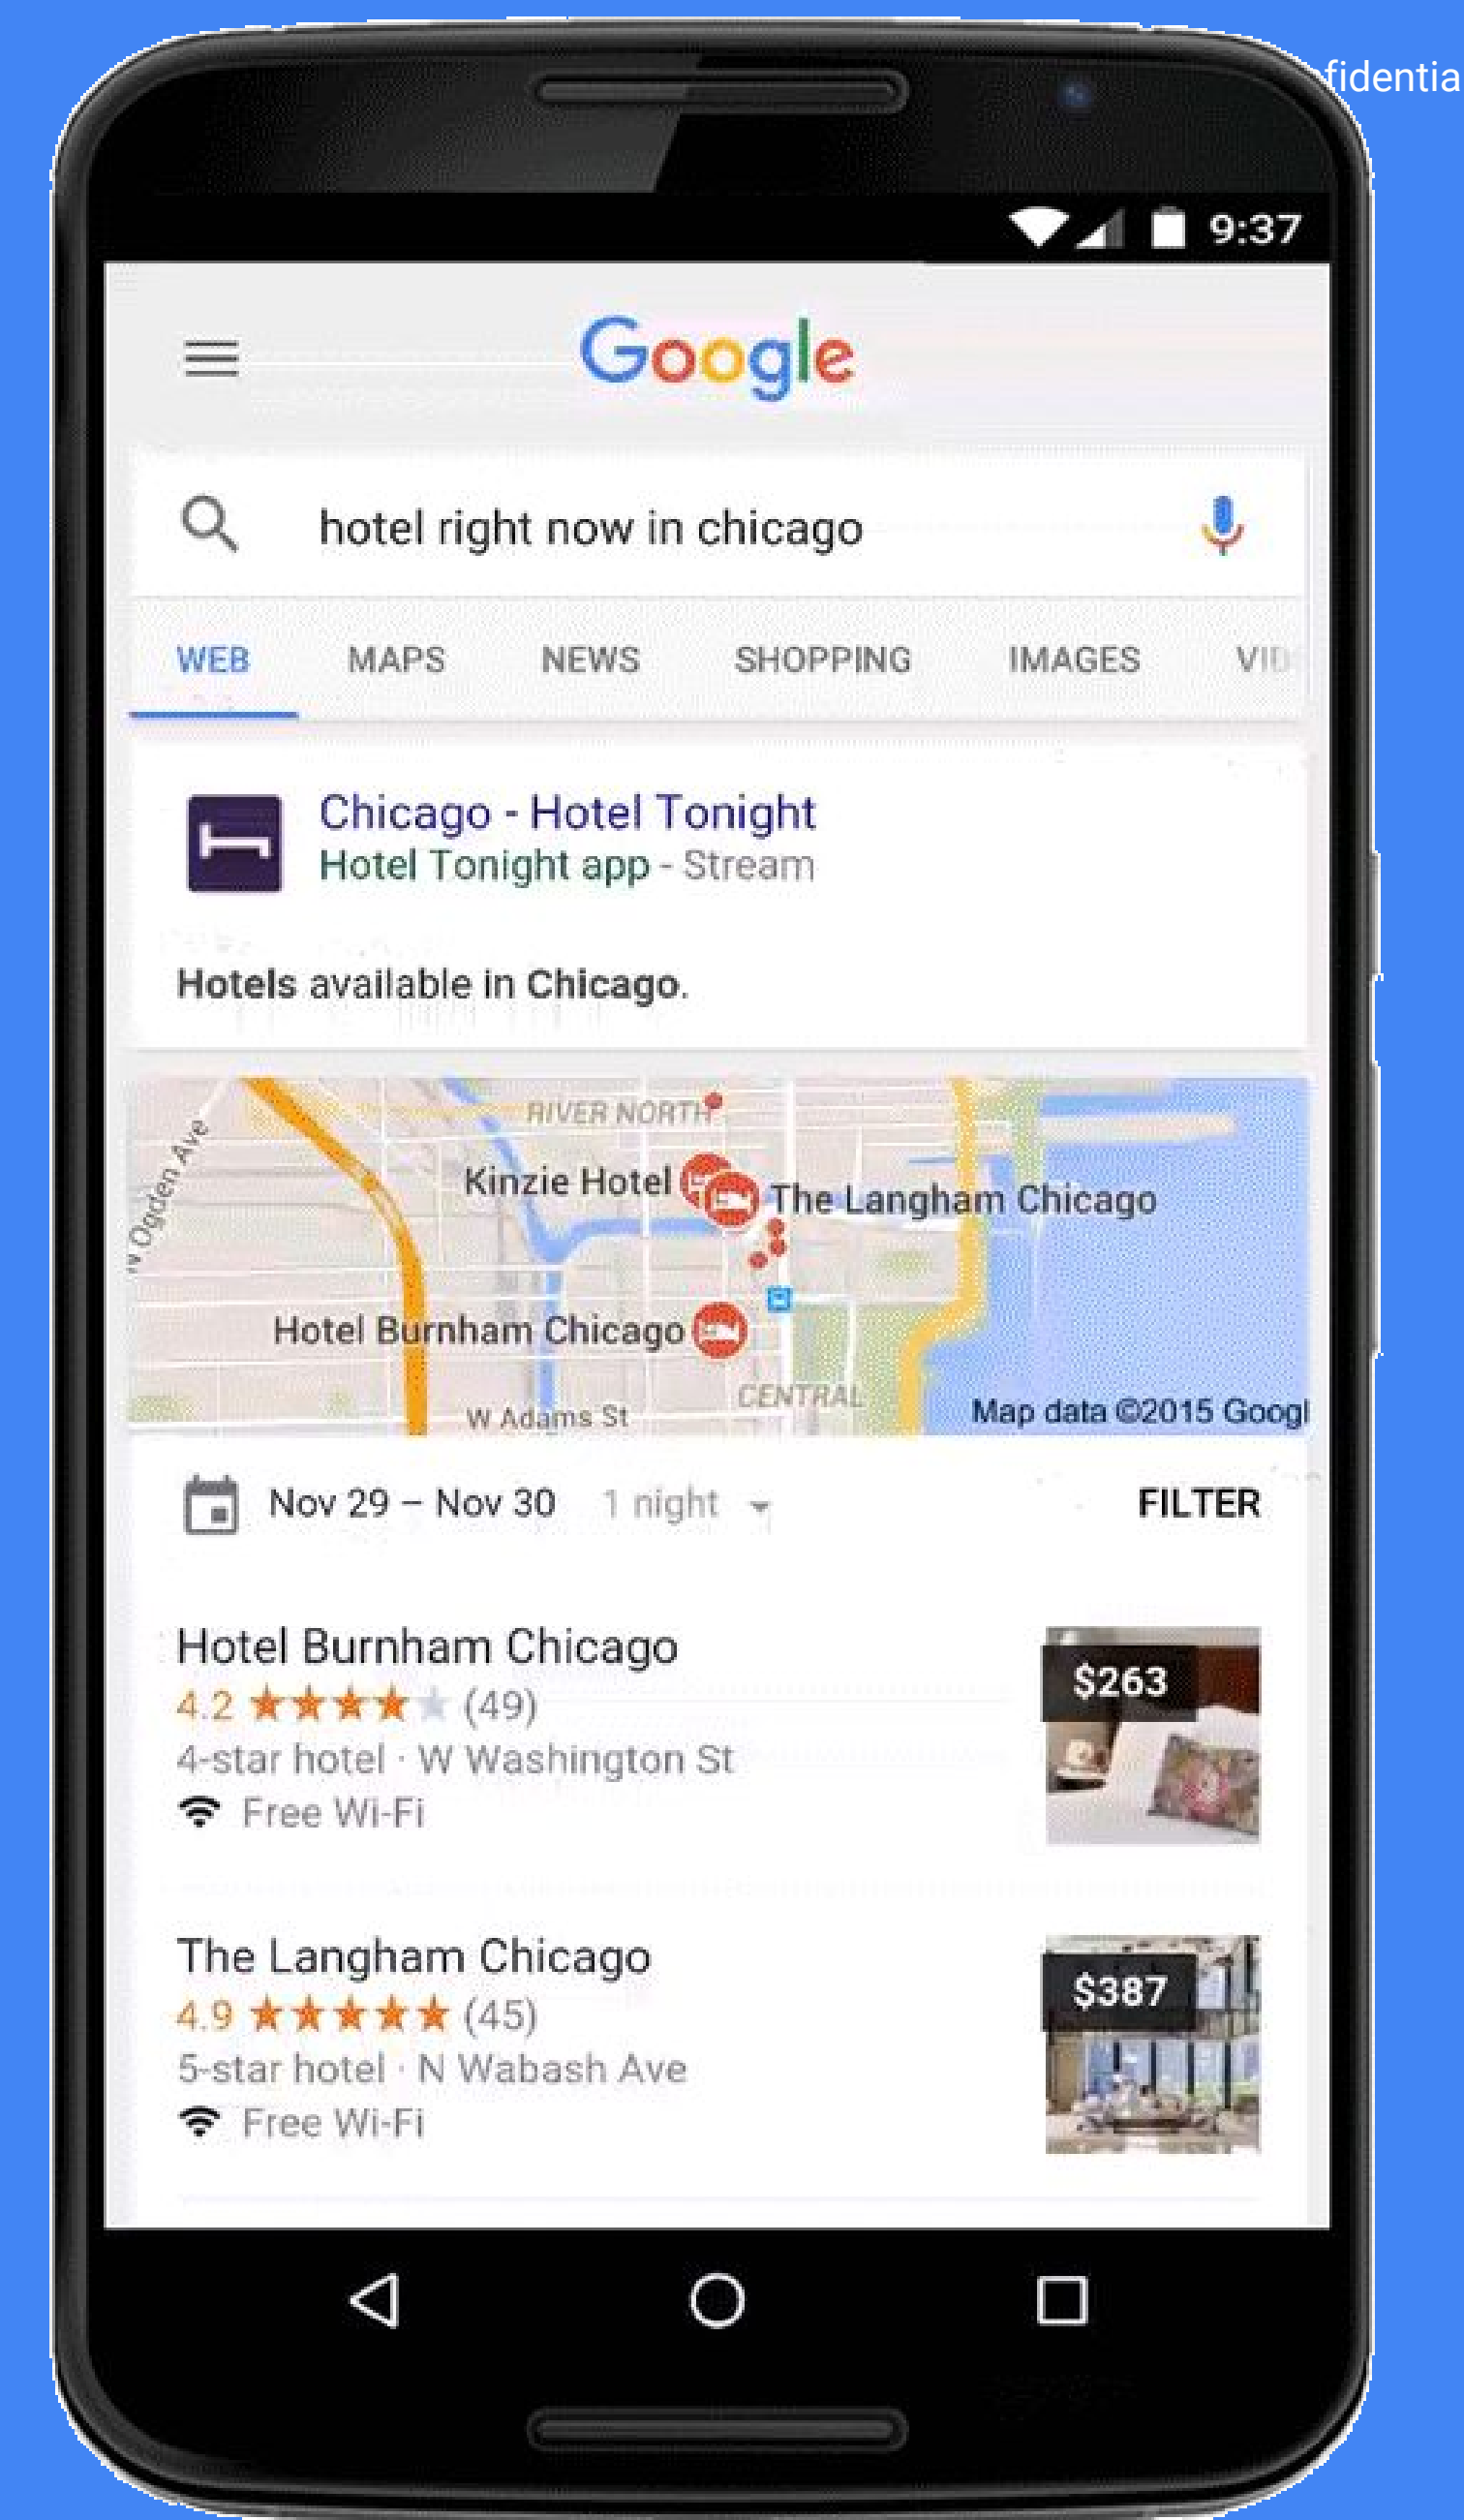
fidentia

9:37

Google

hotel right now in chicago

WEB MAPS NEWS SHOPPING IMAGES VID

Chicago - Hotel Tonight
Hotel Tonight app - Stream

Hotels available in Chicago.

N Ogden Ave
RIVER NORTH
Kinzie Hotel
The Langham Chicago
Hotel Burnham Chicago
CENTRAL
W Adams St
Map data ©2015 Googl

Nov 29 – Nov 30 1 night FILTER

Hotel Burnham Chicago
4.2 ★★★★★ (49)
4-star hotel · W Washington St
Free Wi-Fi
$263

The Langham Chicago
4.9 ★★★★★ (45)
5-star hotel · N Wabash Ave
Free Wi-Fi
$387